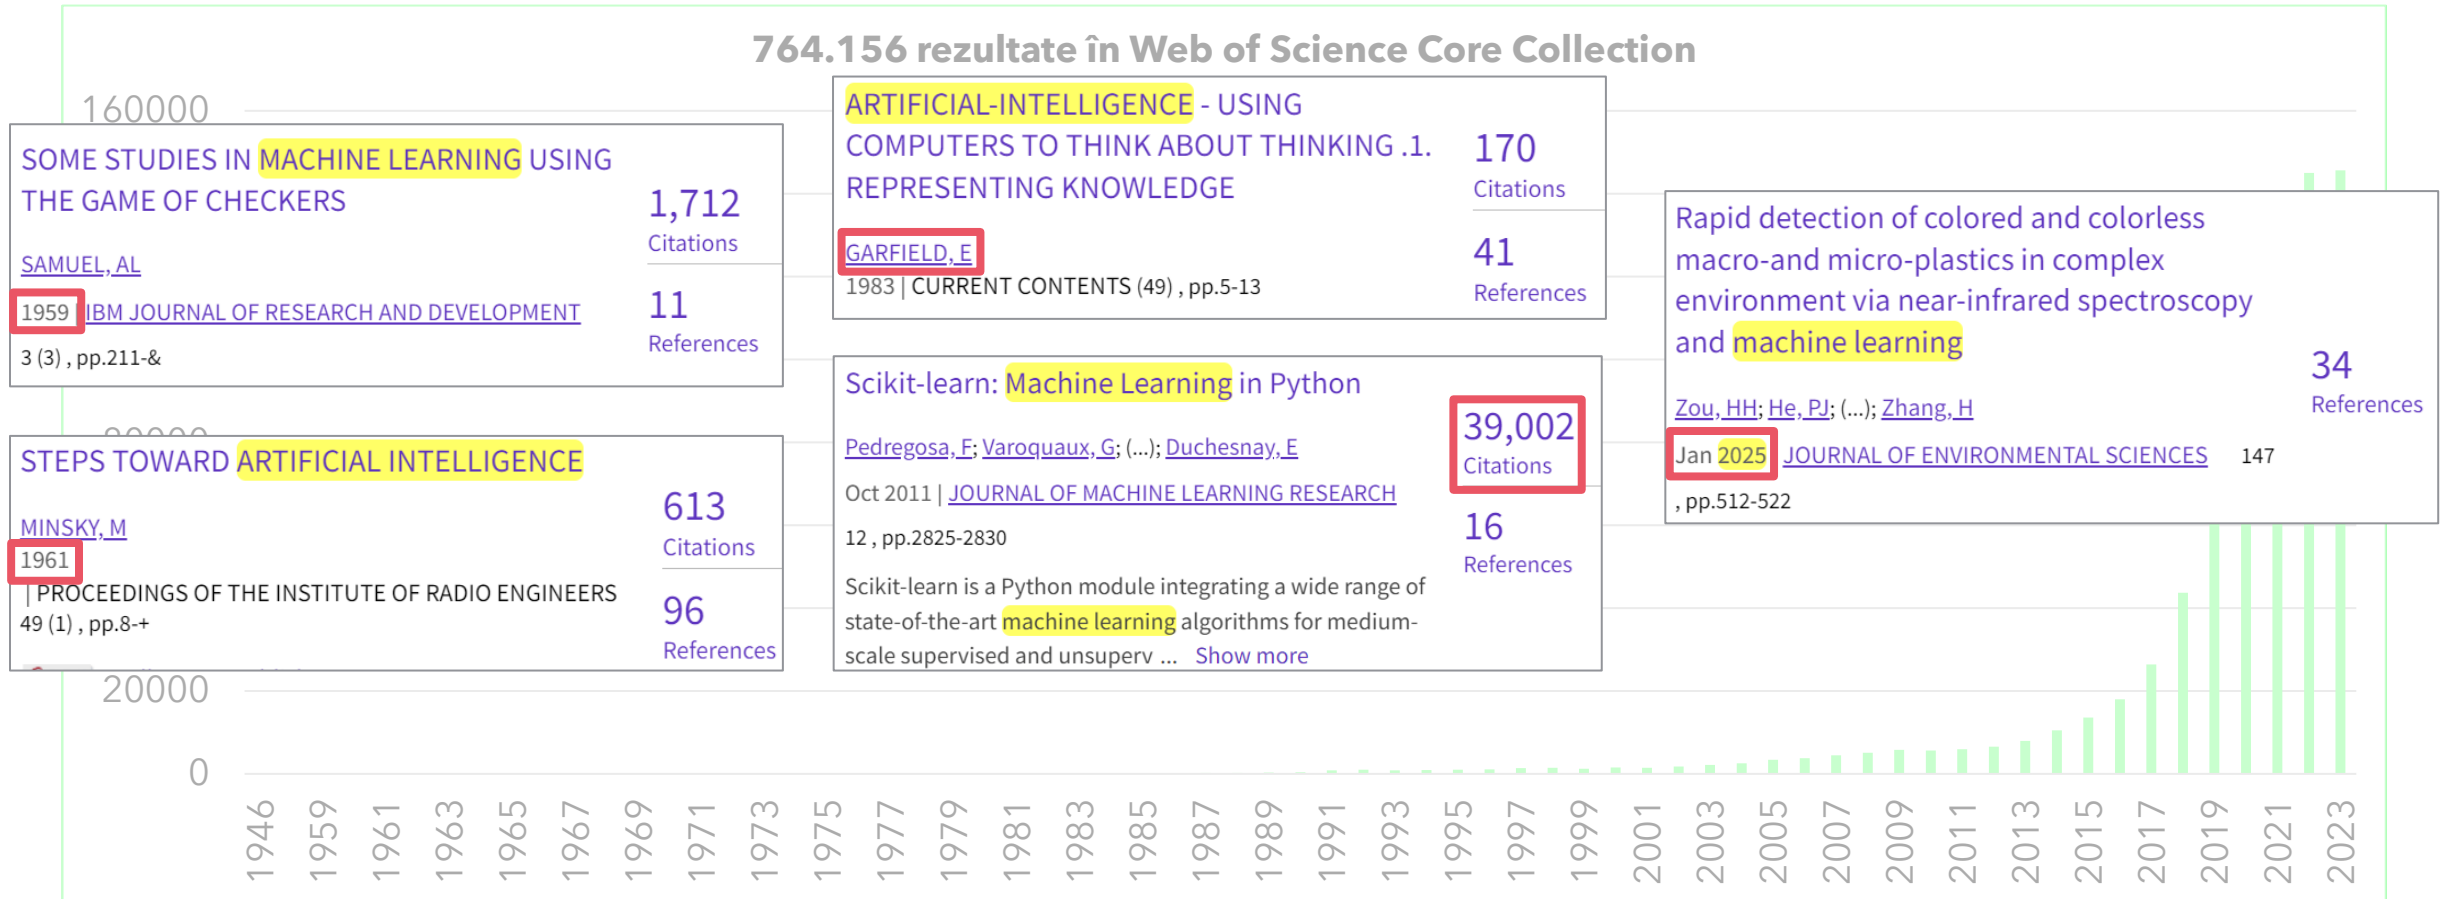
764.156 rezultate în Web of Science Core Collection

160000

SOME STUDIES IN MACHINE LEARNING USING THE GAME OF CHECKERS

SAMUEL, AL

1959 | IBM JOURNAL OF RESEARCH AND DEVELOPMENT

3 (3) , pp.211-&

1,712
Citations

11
References

STEPS TOWARD ARTIFICIAL INTELLIGENCE

MINSKY, M

1961

| PROCEEDINGS OF THE INSTITUTE OF RADIO ENGINEERS

49 (1) , pp.8-+

613
Citations

96
References

ARTIFICIAL-INTELLIGENCE - USING COMPUTERS TO THINK ABOUT THINKING .1. REPRESENTING KNOWLEDGE

GARFIELD, E

1983 | CURRENT CONTENTS (49) , pp.5-13

170
Citations

41
References

Scikit-learn: Machine Learning in Python

Pedregosa, F; Varoquaux, G; (...); Duchesnay, E

Oct 2011 | JOURNAL OF MACHINE LEARNING RESEARCH

12 , pp.2825-2830

Scikit-learn is a Python module integrating a wide range of state-of-the-art machine learning algorithms for medium-scale supervised and unsuperv ... Show more

39,002
Citations

16
References

Rapid detection of colored and colorless macro-and micro-plastics in complex environment via near-infrared spectroscopy and machine learning

Zou, HH; He, PJ; (...); Zhang, H

Jan 2025 | JOURNAL OF ENVIRONMENTAL SCIENCES 147

, pp.512-522

34
References

20000

0

1946 1959 1961 1963 1965 1967 1969 1971 1973 1975 1977 1979 1981 1983 1985 1987 1989 1991 1993 1995 1997 1999 2001 2003 2005 2007 2009 2011 2013 2015 2017 2019 2021 2023